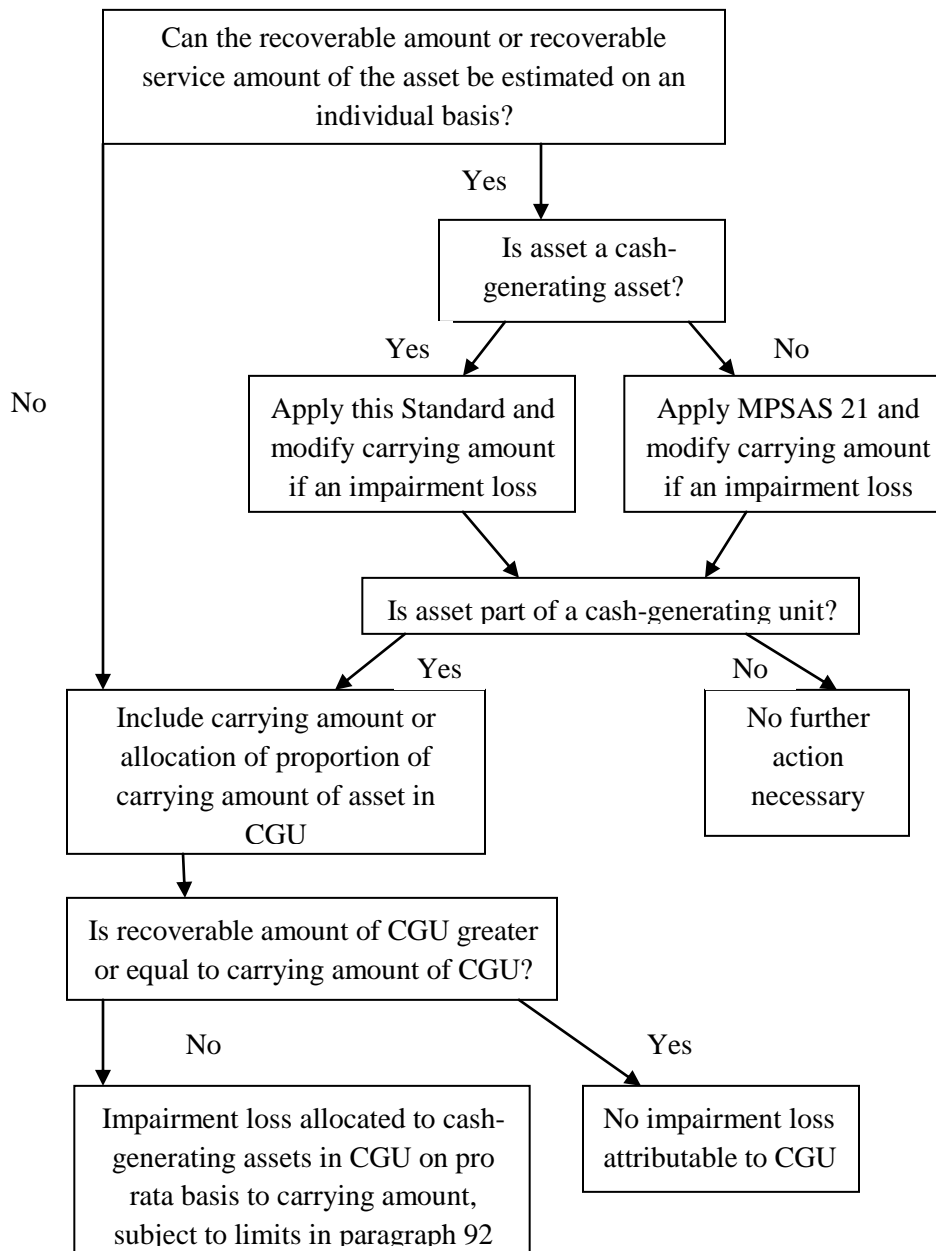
Can the recoverable amount or recoverable service amount of the asset be estimated on an individual basis?

Yes

Is asset a cash-generating asset?

Yes

No

No

Apply this Standard and modify carrying amount if an impairment loss

Apply MPSAS 21 and modify carrying amount if an impairment loss

Is asset part of a cash-generating unit?

Yes

No

Include carrying amount or allocation of proportion of carrying amount of asset in CGU

No further action necessary

Is recoverable amount of CGU greater or equal to carrying amount of CGU?

No

Yes

Impairment loss allocated to cash-generating assets in CGU on pro rata basis to carrying amount, subject to limits in paragraph 92

No impairment loss attributable to CGU